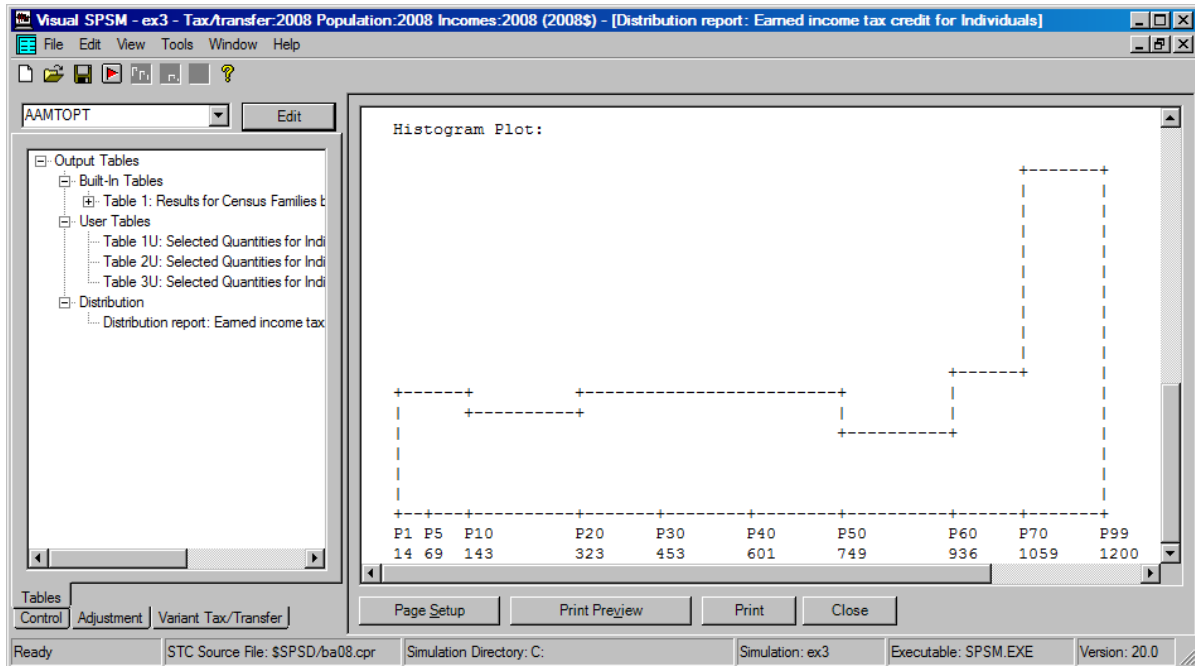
Visual SPSM - ex3 - Tax/transfer:2008 Population:2008 Incomes:2008 (2008$) - [Distribution report: Earned income tax credit for Individuals]

File Edit View Tools Window Help

AAMTOPT
Edit

Output Tables
Built-In Tables
Table 1: Results for Census Families b
User Tables
Table 1U: Selected Quantities for Indi
Table 2U: Selected Quantities for Indi
Table 3U: Selected Quantities for Indi
Distribution
Distribution report: Earned income tax

Tables
Control
Adjustment
Variant Tax/Transfer

Histogram Plot:

P1 P5 P10 P20 P30 P40 P50 P60 P70 P99
14 69 143 323 453 601 749 936 1059 1200

Page Setup
Print Preview
Print
Close

Ready
STC Source File: $SPSD/ba08.cpr
Simulation Directory: C:
Simulation: ex3
Executable: SPSM.EXE
Version: 20.0